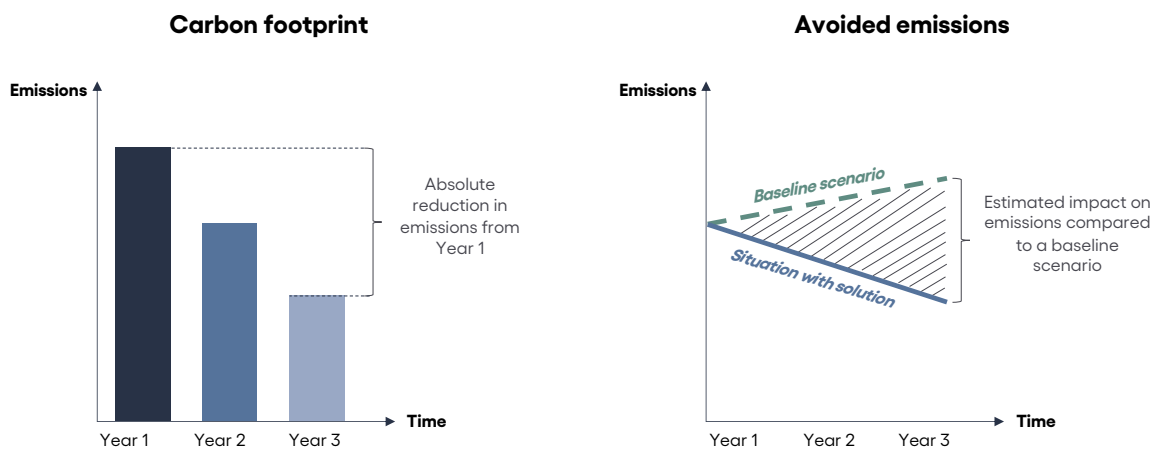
Carbon footprint

Emissions

Absolute reduction in emissions from Year 1

Time

Year 1 Year 2 Year 3

Avoided emissions

Emissions

Baseline scenario

Situation with solution

Estimated impact on emissions compared to a baseline scenario

Time

Year 1 Year 2 Year 3